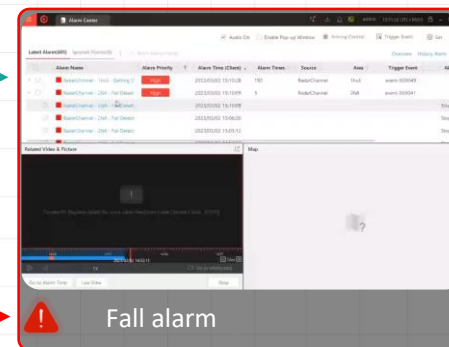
Alarm Center

Audio On Enable Pop-up Window Arming Control Trigger Event

Latest Alarm(485) Ignored Alarm(0)

Overview History Alarm

| Alarm Name | Alarm Priority | Alarm Time (Client) | Alarm Times | Source | Area | Trigger Event |
|---|---|---|---|---|---|---|
| RadarChannel - 1m5 - Getting U | High | 2023/03/03 15:10:28 | 780 | RadarChannel | 1m5 | event-309049 |
| RadarChannel - 2h4 - Fall Detect | High | 2023/03/03 15:10:09 | 5 | RadarChannel | 2h4 | event-309041 |
| RadarChannel - 1m5 - Fall Detect | | 2023/03/03 15:10:09 | | | | |
| RadarChannel - 2h4 - Fall Detect | | 2023/03/03 15:06:20 | | | | |
| RadarChannel - 2h4 - Fall Detect | | 2023/03/03 15:05:12 | | | | |

Related Video & Picture

Map

Go to Alarm Time Live View

Fall alarm